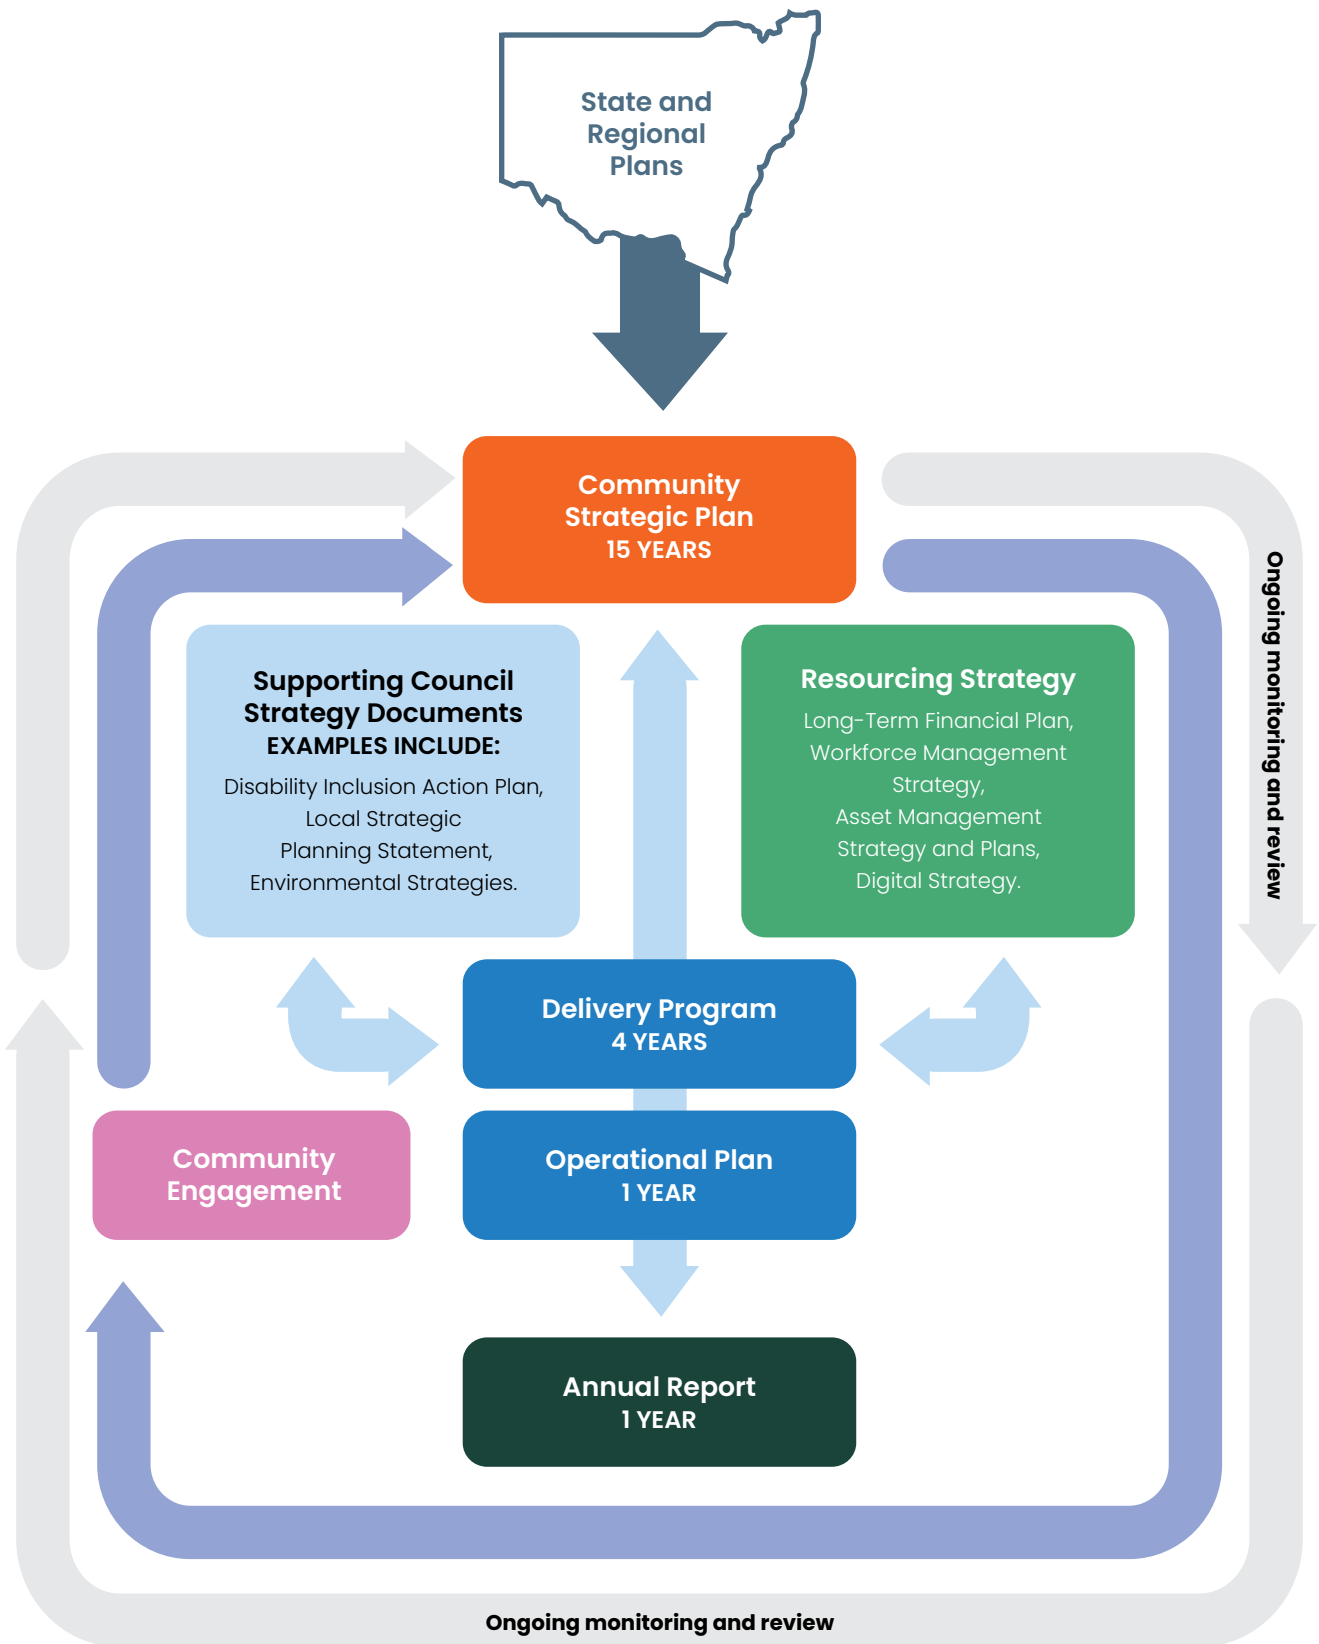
State and Regional Plans

Community Strategic Plan
15 YEARS

Supporting Council Strategy Documents
EXAMPLES INCLUDE:
Disability Inclusion Action Plan, Local Strategic Planning Statement, Environmental Strategies.

Resourcing Strategy
Long-Term Financial Plan, Workforce Management Strategy, Asset Management Strategy and Plans, Digital Strategy.

Ongoing monitoring and review

Delivery Program
4 YEARS

Community Engagement

Operational Plan
1 YEAR

Annual Report
1 YEAR

Ongoing monitoring and review